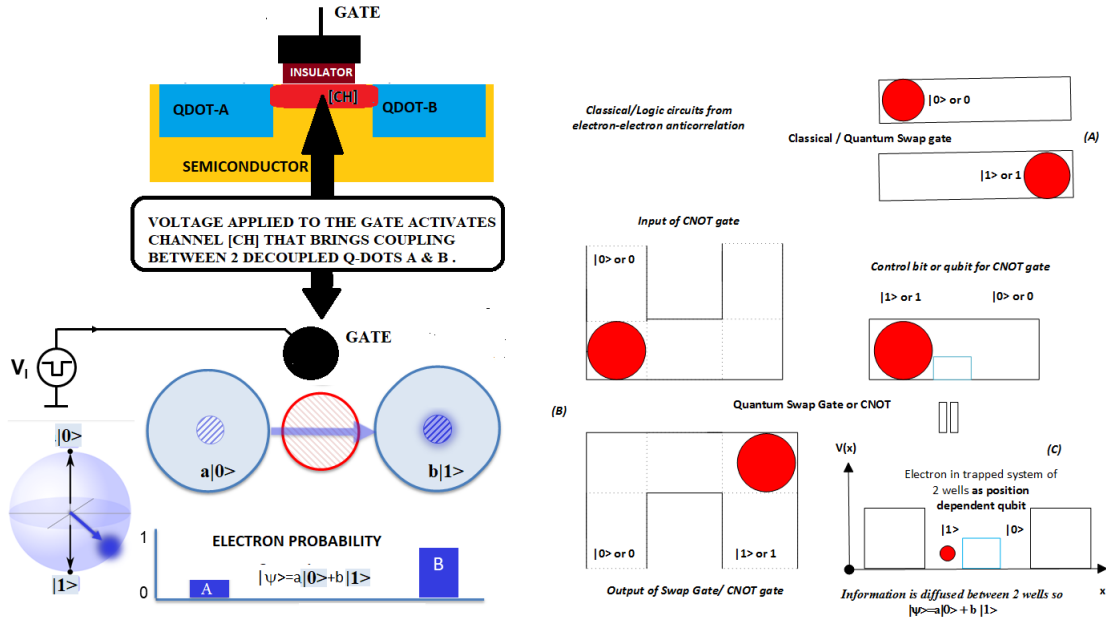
GATE

INSULATOR

[CH]

QDOT-A

QDOT-B

SEMICONDUCTOR

VOLTAGE APPLIED TO THE GATE ACTIVATES CHANNEL [CH] THAT BRINGS COUPLING BETWEEN 2 DECOUPLED Q-DOTS A & B .

GATE

$V_I$

|0>

|1>

a|0>

b|1>

ELECTRON PROBABILITY

1

0

A

B

|ψ>=a|0>+b|1>

Classical/Logic circuits from electron-electron anticorrelation

|0> or 0

Classical / Quantum Swap gate

(A)

|1> or 1

Input of CNOT gate

|0> or 0

Control bit or qubit for CNOT gate

|1> or 1

|0> or 0

(B)

Quantum Swap Gate or CNOT

V(x)

(C)

Electron in trapped system of 2 wells as position dependent qubit

|1>

|0>

|0> or 0

|1> or 1

Output of Swap Gate/ CNOT gate

Information is diffused between 2 wells so |ψ>=a|0> + b |1>

x